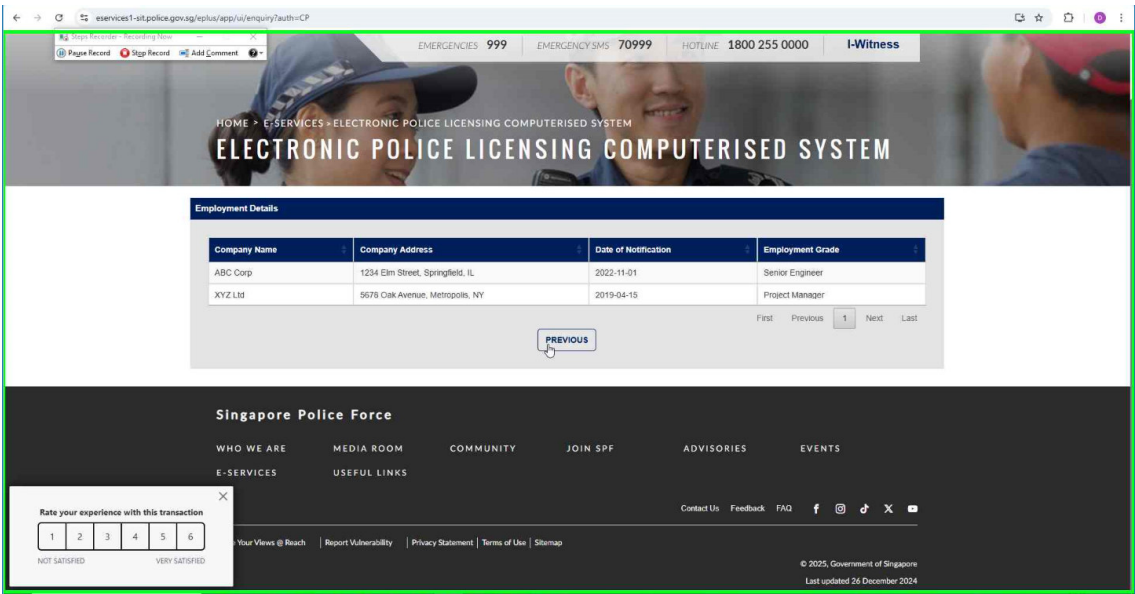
eservices1-sit.police.gov.sg/eplus/app/ui/enquiry?auth=CP

Steps Recorder - Recording Now

Pause Record | Stop Record | Add Comment

EMERGENCIES 999 | EMERGENCY SMS 70999 | HOTLINE 1800 255 0000 | I-Witness

HOME > E-SERVICES > ELECTRONIC POLICE LICENSING COMPUTERISED SYSTEM

ELECTRONIC POLICE LICENSING COMPUTERISED SYSTEM

Employment Details

| Company Name | Company Address | Date of Notification | Employment Grade |
|---|---|---|---|
| ABC Corp | 1234 Elm Street, Springfield, IL | 2022-11-01 | Senior Engineer |
| XYZ Ltd | 5678 Oak Avenue, Metropolis, NY | 2019-04-15 | Project Manager |

First Previous 1 Next Last

PREVIOUS

Singapore Police Force

WHO WE ARE MEDIA ROOM COMMUNITY JOIN SPF ADVISORIES EVENTS

E-SERVICES USEFUL LINKS

Rate your experience with this transaction

1 2 3 4 5 6

NOT SATISFIED VERY SATISFIED

Contact Us Feedback FAQ

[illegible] Your Views @ Reach | Report Vulnerability | Privacy Statement | Terms of Use | Sitemap

© 2025, Government of Singapore

Last updated 26 December 2024